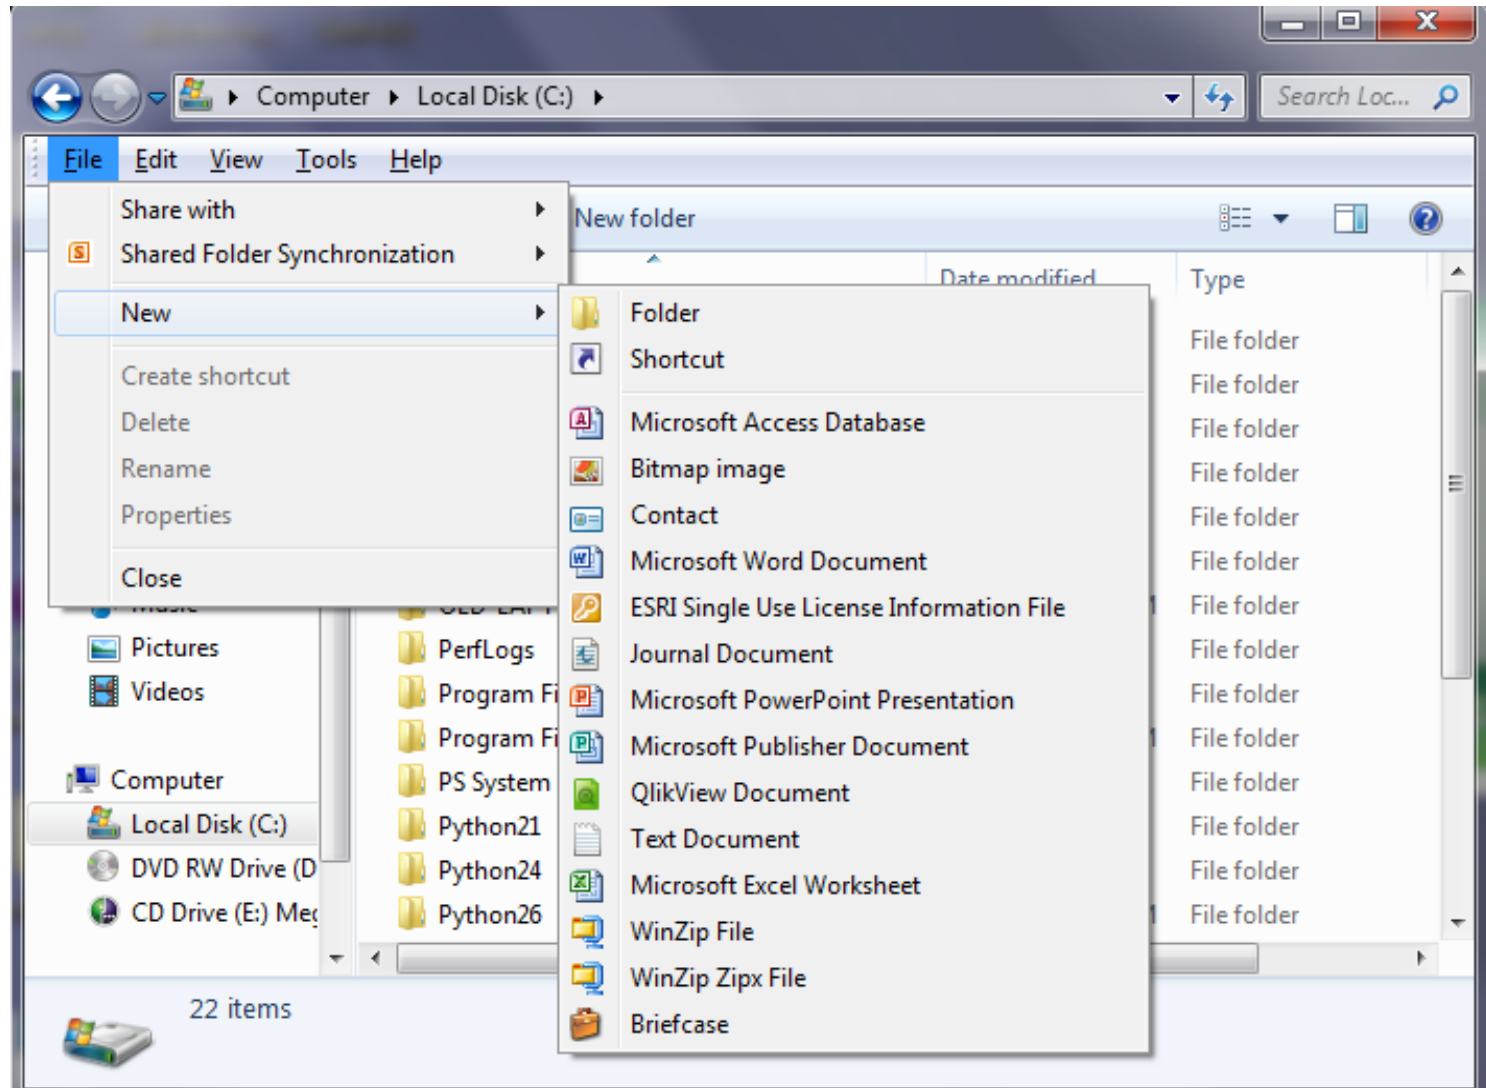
Computer ▸ Local Disk (C:) ▸

Search Loc...

File Edit View Tools Help

Share with
Shared Folder Synchronization
New
Create shortcut
Delete
Rename
Properties
Close

New folder

Date modified
Type

Folder
Shortcut
Microsoft Access Database
Bitmap image
Contact
Microsoft Word Document
ESRI Single Use License Information File
Journal Document
Microsoft PowerPoint Presentation
Microsoft Publisher Document
QlikView Document
Text Document
Microsoft Excel Worksheet
WinZip File
WinZip Zipx File
Briefcase

File folder
File folder
File folder
File folder
File folder
File folder
File folder
File folder
File folder
File folder
File folder
File folder
File folder
File folder

Pictures
Videos
Computer
Local Disk (C:)
DVD RW Drive (D
CD Drive (E:) Me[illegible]

PerfLogs
Program Fi
Program Fi
PS System
Python21
Python24
Python26

22 items